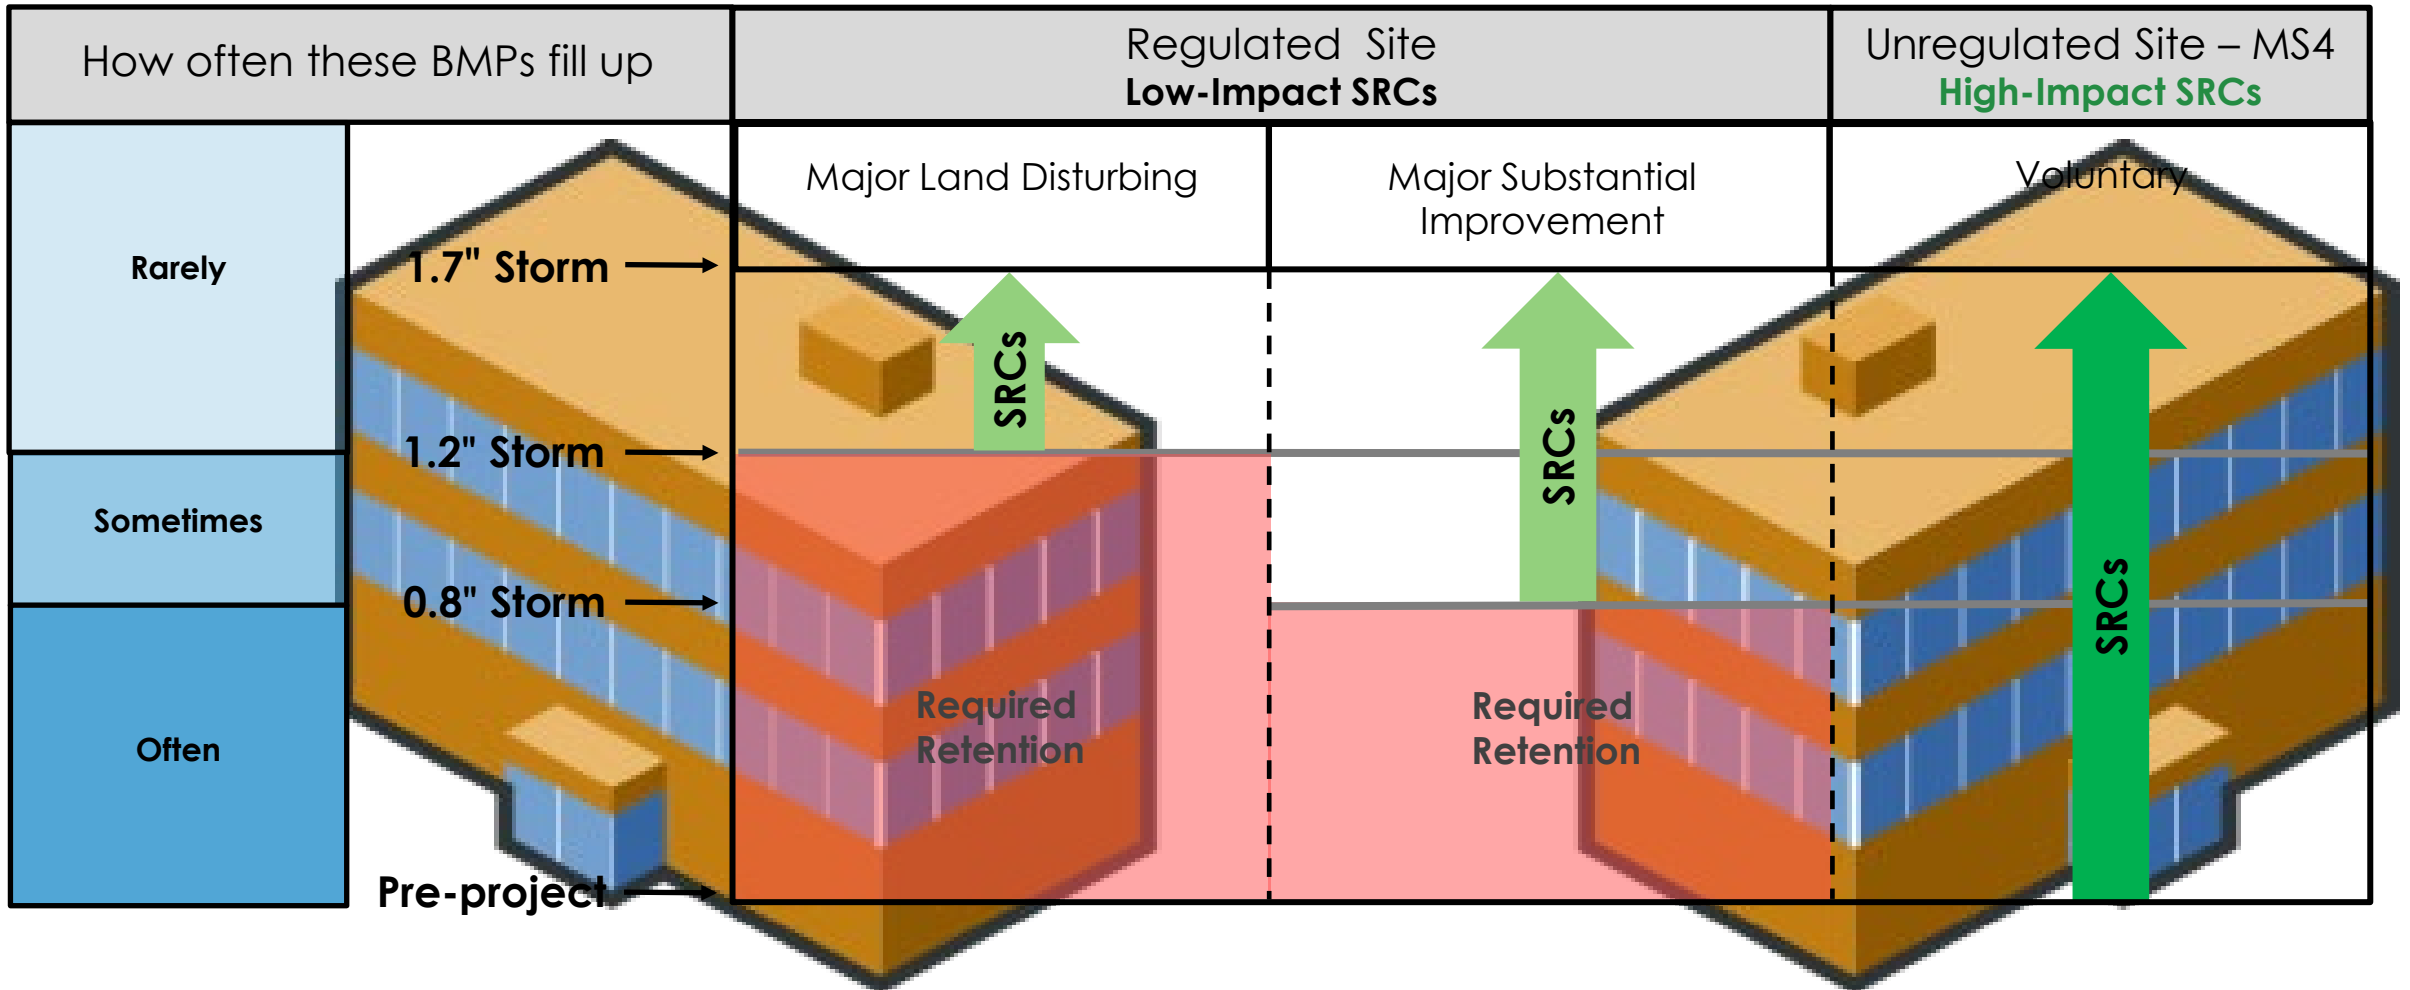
How often these BMPs fill up

Regulated Site
Low-Impact SRCs

Unregulated Site – MS4
High-Impact SRCs

Major Land Disturbing

Major Substantial Improvement

Voluntary

Rarely

Sometimes

Often

1.7" Storm

1.2" Storm

0.8" Storm

Pre-project

SRCs

SRCs

SRCs

Required Retention

Required Retention